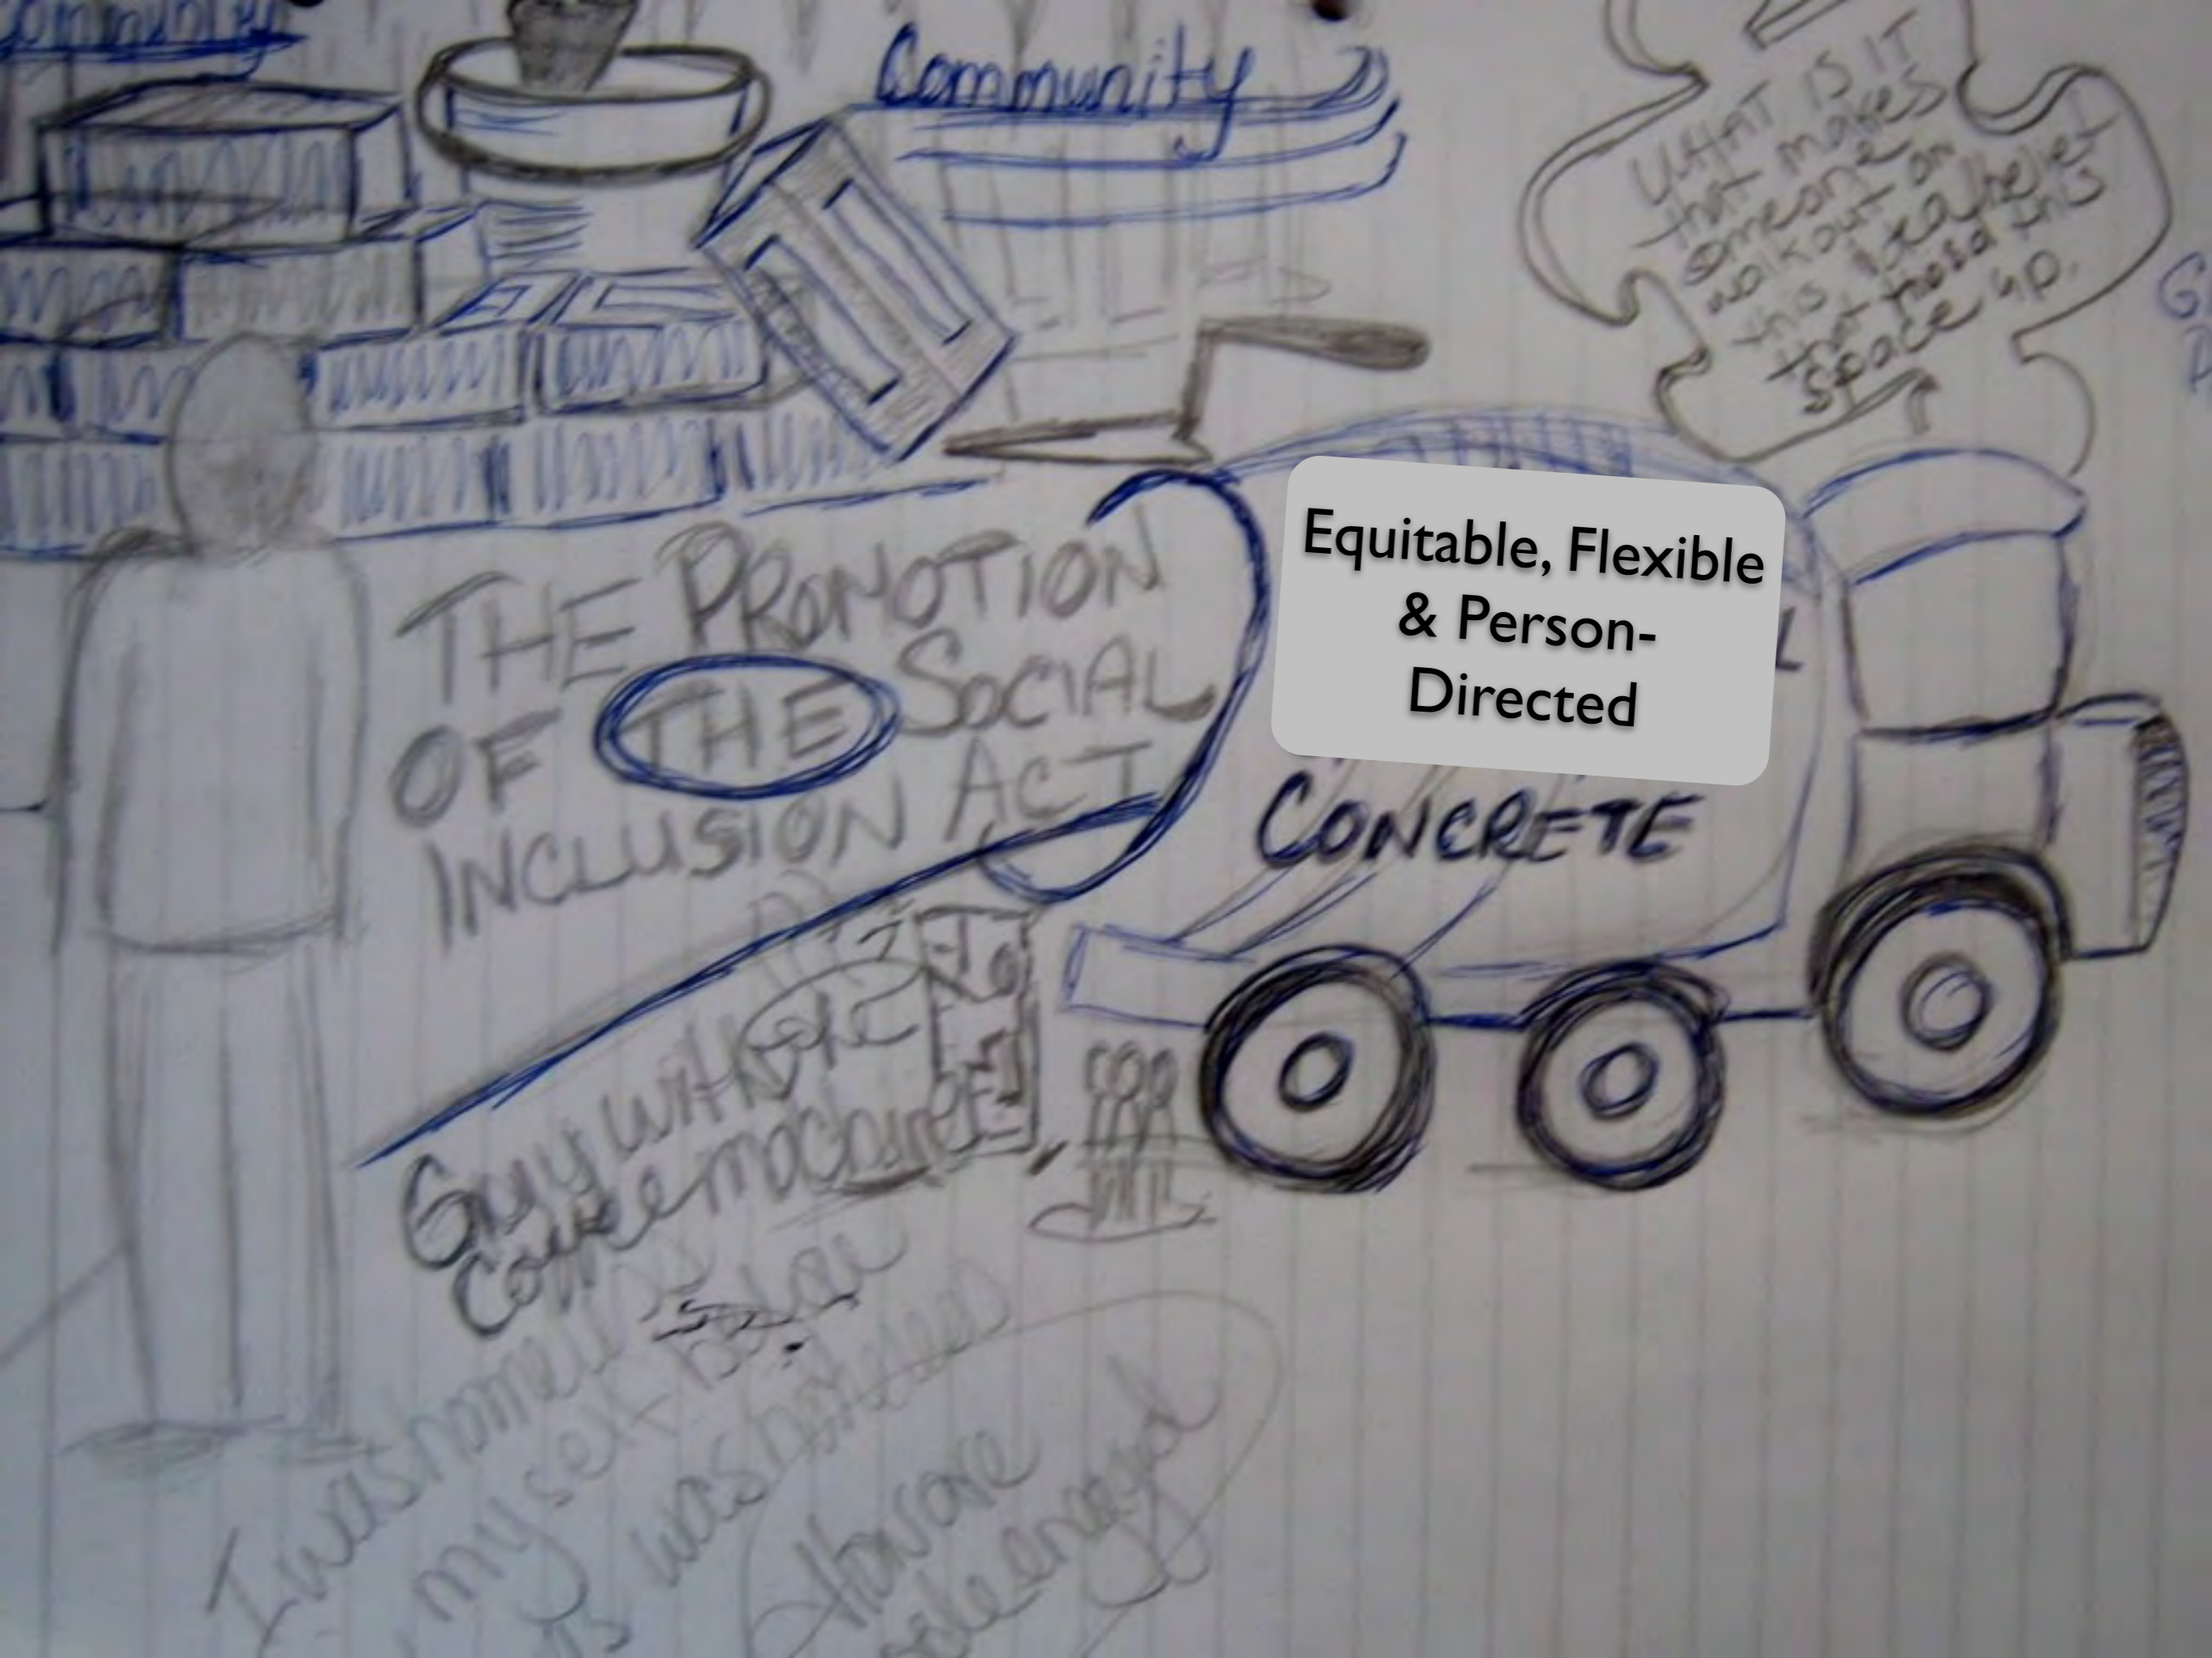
Community

Community

WHAT IS IT that makes someone walk out on this label that holds this space up.

THE PROMOTION OF THE SOCIAL INCLUSION ACT

Equitable, Flexible & Person-Directed

CONCRETE

Guy with the coffee machine

I was home by myself because it was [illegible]

How are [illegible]